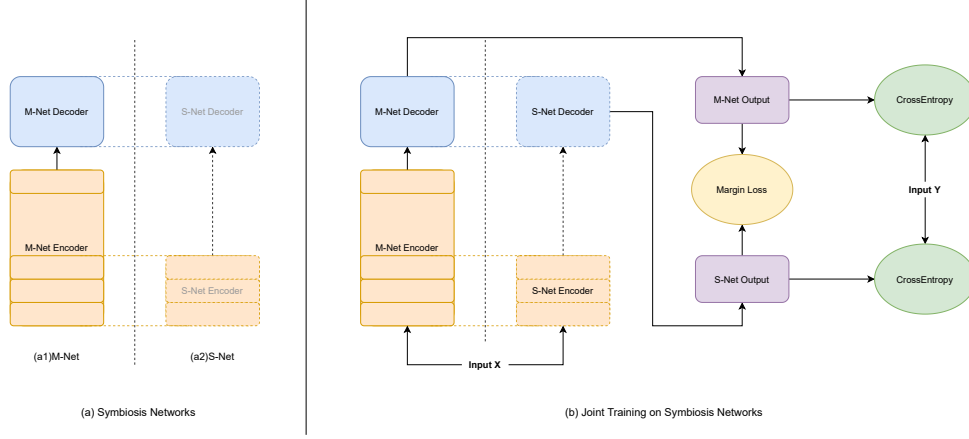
M-Net Decoder

S-Net Decoder

M-Net Encoder

S-Net Encoder

(a1)M-Net

(a2)S-Net

(a) Symbiosis Networks

M-Net Decoder

S-Net Decoder

M-Net Encoder

S-Net Encoder

Input X

M-Net Output

Margin Loss

S-Net Output

CrossEntropy

Input Y

CrossEntropy

(b) Joint Training on Symbiosis Networks